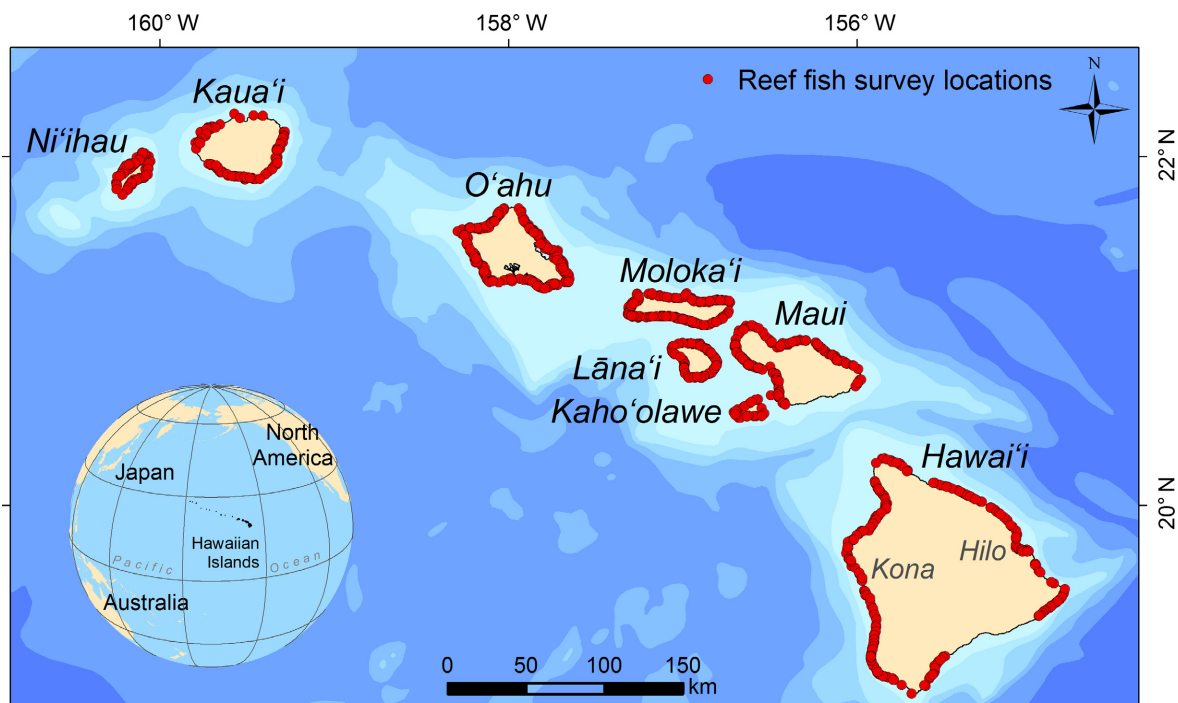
160° W
158° W
156° W
Reef fish survey locations
N
22° N
20° N
Kaua'i
Ni'ihau
O'ahu
Moloka'i
Maui
Lāna'i
Kaho'olawe
Hawai'i
Kona
Hilo
North America
Japan
Hawaiian Islands
Pacific Ocean
Australia
0 50 100 150
km